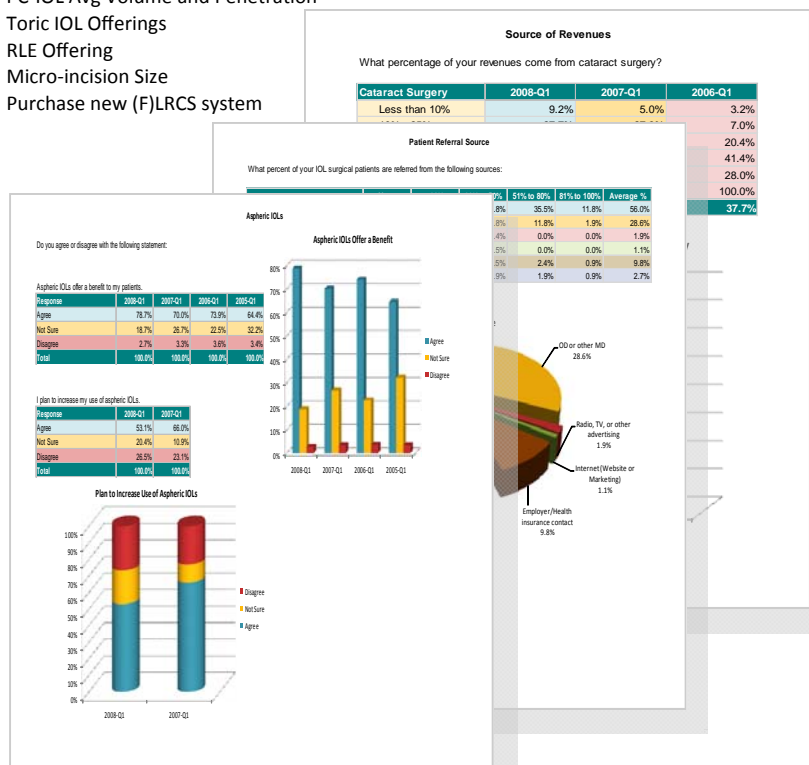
PC IOL Avg Volume and Penetration
Toric IOL Offerings
RLE Offering
Micro-incision Size
Purchase new (F)LRCS system

Source of Revenues

What percentage of your revenues come from cataract surgery?

| Cataract Surgery | 2008-Q1 | 2007-Q1 | 2006-Q1 |
|---|---|---|---|
| Less than 10% | 9.2% | 5.0% | 3.2% |
| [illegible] | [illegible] | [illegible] | 7.0% |
| | | | 20.4% |
| | | | 41.4% |
| | | | 28.0% |
| | | | 100.0% |
| | | | 37.7% |

Patient Referral Source

What percent of your IOL surgical patients are referred from the following sources:

| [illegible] | 51% to 80% | 81% to 100% | Average % |
|---|---|---|---|
| .8% | 35.5% | 11.8% | 56.0% |
| .8% | 11.8% | 1.9% | 28.6% |
| .4% | 0.0% | 0.0% | 1.9% |
| .5% | 0.0% | 0.0% | 1.1% |
| .5% | 2.4% | 0.9% | 9.8% |
| .9% | 1.9% | 0.9% | 2.7% |

OD or other MD 28.6%
Radio, TV, or other advertising 1.9%
Internet (Website or Marketing) 1.1%
Employer/Health insurance contact 9.8%

Aspheric IOLs

Do you agree or disagree with the following statement:

Aspheric IOLs offer a benefit to my patients.

| Response | 2008-Q1 | 2007-Q1 | 2006-Q1 | 2005-Q1 |
|---|---|---|---|---|
| Agree | 78.7% | 70.0% | 73.9% | 64.4% |
| Not Sure | 18.7% | 26.7% | 22.5% | 32.2% |
| Disagree | 2.7% | 3.3% | 3.6% | 3.4% |
| Total | 100.0% | 100.0% | 100.0% | 100.0% |

I plan to increase my use of aspheric IOLs.

| Response | 2008-Q1 | 2007-Q1 |
|---|---|---|
| Agree | 53.1% | 66.0% |
| Not Sure | 20.4% | 10.9% |
| Disagree | 26.5% | 23.1% |
| Total | 100.0% | 100.0% |

Aspheric IOLs Offer a Benefit

80% 70% 60% 50% 40% 30% 20% 10% 0%
Agree
Not Sure
Disagree
2008-Q1 2007-Q1 2006-Q1 2005-Q1

Plan to Increase Use of Aspheric IOLs

100% 90% 80% 70% 60% 50% 40% 30% 20% 10% 0%
Disagree
Not Sure
Agree
2008-Q1 2007-Q1